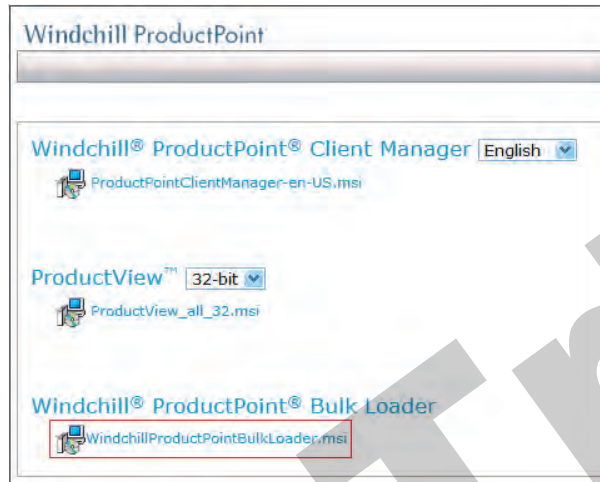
Windchill ProductPoint

Windchill® ProductPoint® Client Manager English

ProductPointClientManager-en-US.msi

ProductView™ 32-bit

ProductView_all_32.msi

Windchill® ProductPoint® Bulk Loader

WindchillProductPointBulkLoader.msi

Tr